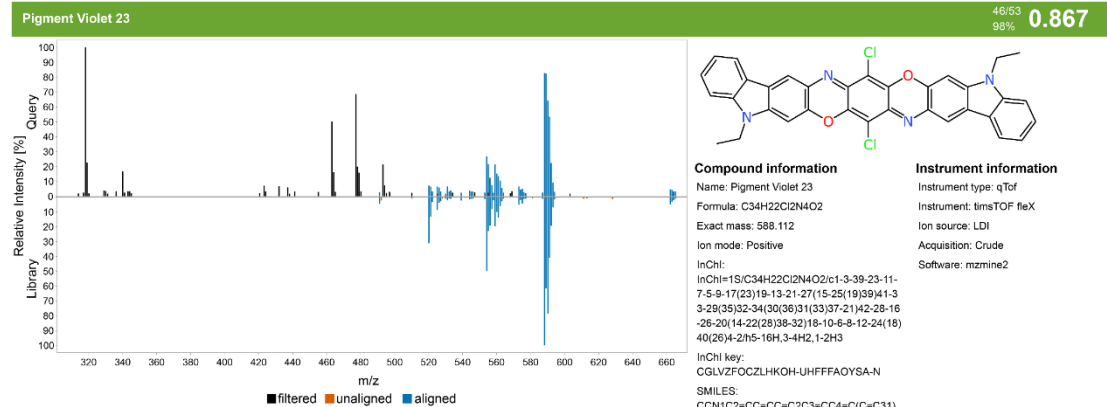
Pigment Violet 23

46/53
98%
0.867

100
90
80
70
60
50
40
30
20
10
0
10
20
30
40
50
60
70
80
90
100

Query
Relative Intensity [%]
Library

320 340 360 380 400 420 440 460 480 500 520 540 560 580 600 620 640 660

m/z

filtered unaligned aligned

Cl
N
O
N
O
N
N
Cl

Compound information

Name: Pigment Violet 23

Formula: C34H22Cl2N4O2

Exact mass: 588.112

Ion mode: Positive

InChI:
InChI=1S/C34H22Cl2N4O2/c1-3-39-23-11-7-5-9-17(23)19-13-21-27(15-25(19)39)41-33-29(35)32-34(30(36)31(33)37-21)42-28-16-26-20(14-22(28)38-32)18-10-6-8-12-24(18)40(26)4-2/h5-16H,3-4H2,1-2H3

InChI key:
CGLVZFOCZLHKOH-UHFFFAOYSA-N

SMILES:
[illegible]

Instrument information

Instrument type: qTof

Instrument: timsTOF fleX

Ion source: LDI

Acquisition: Crude

Software: mzmine2